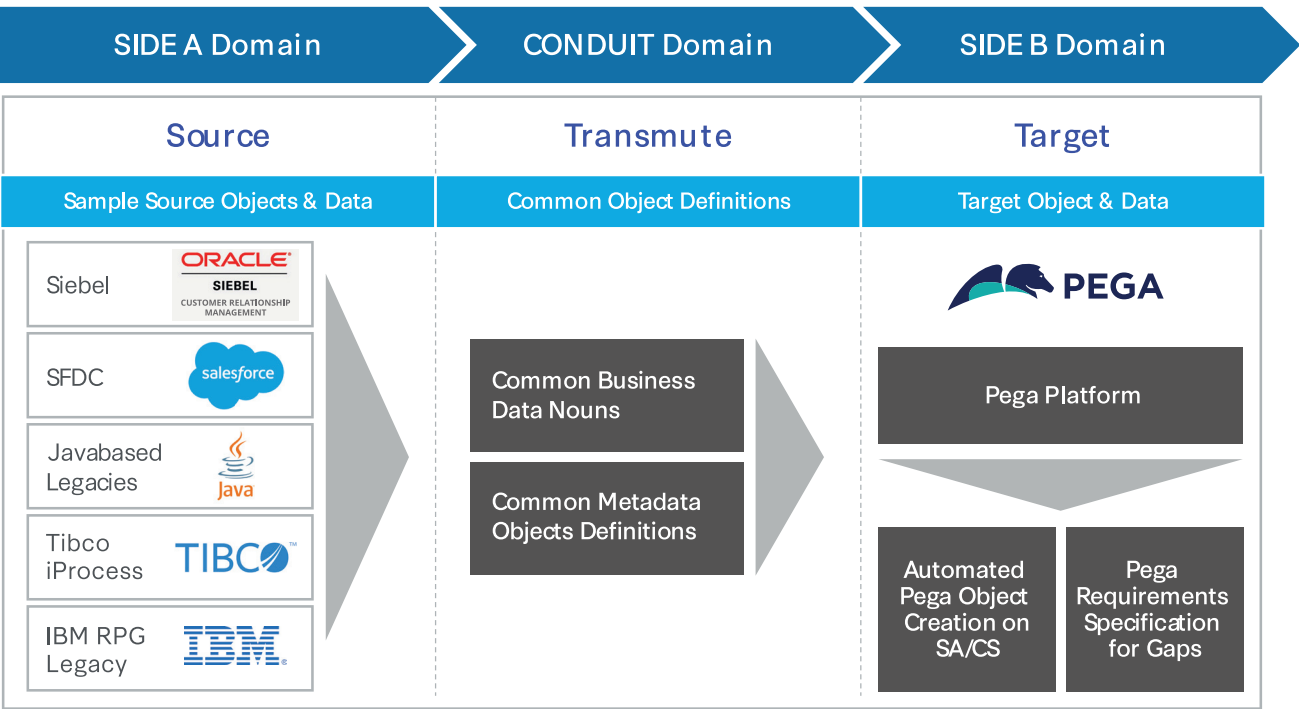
SIDE A Domain

CONDUIT Domain

SIDE B Domain

Source

Transmute

Target

Sample Source Objects & Data

Common Object Definitions

Target Object & Data

Siebel

ORACLE
SIEBEL
CUSTOMER RELATIONSHIP MANAGEMENT

SFDC

salesforce

Javabased Legacies

Java

Tibco iProcess

TIBCO

IBM RPG Legacy

IBM

Common Business Data Nouns

Common Metadata Objects Definitions

PEGA

Pega Platform

Automated Pega Object Creation on SA/CS

Pega Requirements Specification for Gaps